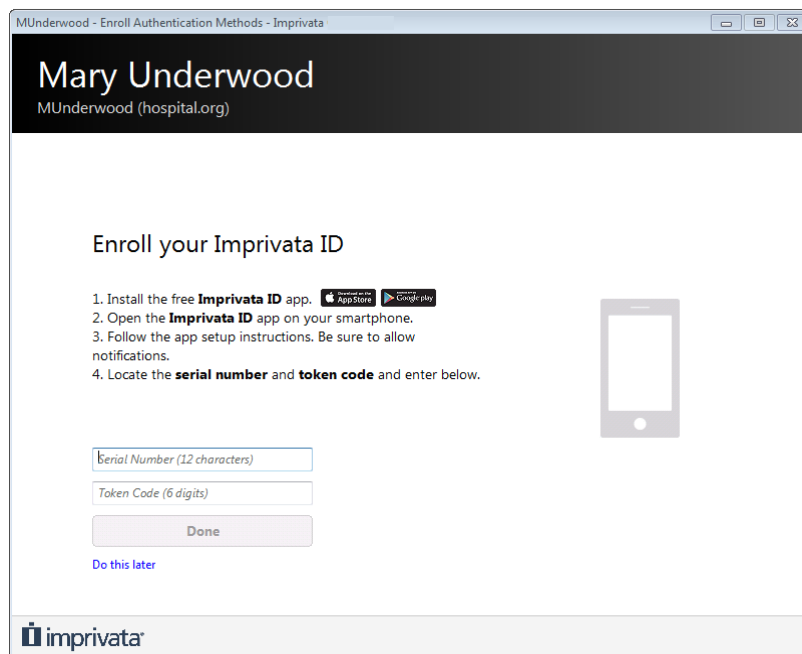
MUnderwood - Enroll Authentication Methods - Imprivata

Mary Underwood
MUnderwood (hospital.org)

Enroll your Imprivata ID

1. Install the free **Imprivata ID** app. Download on the App Store GET IT ON Google play
2. Open the **Imprivata ID** app on your smartphone.
3. Follow the app setup instructions. Be sure to allow notifications.
4. Locate the **serial number** and **token code** and enter below.

Serial Number (12 characters)

Token Code (6 digits)

Done

Do this later

imprivata